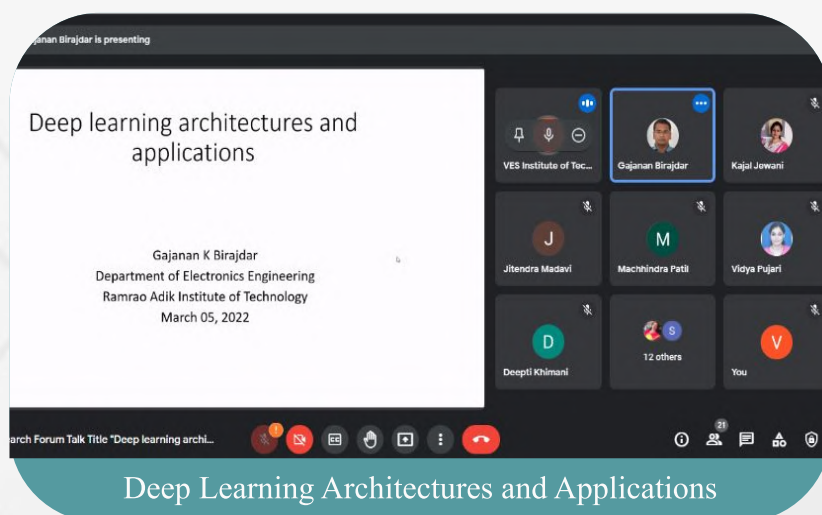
ajanan Birajdar is presenting

Deep learning architectures and applications

Gajanan K Birajdar
Department of Electronics Engineering
Ramrao Adik Institute of Technology
March 05, 2022

VES Institute of Toc...

Gajanan Birajdar

Kajal Jewani

J
Jitendra Madavi

M
Machhindra Patil

Vidya Pujari

D
Deepti Khimani

S
12 others

V
You

arch Forum Talk Title "Deep learning archi...

1

21

Deep Learning Architectures and Applications